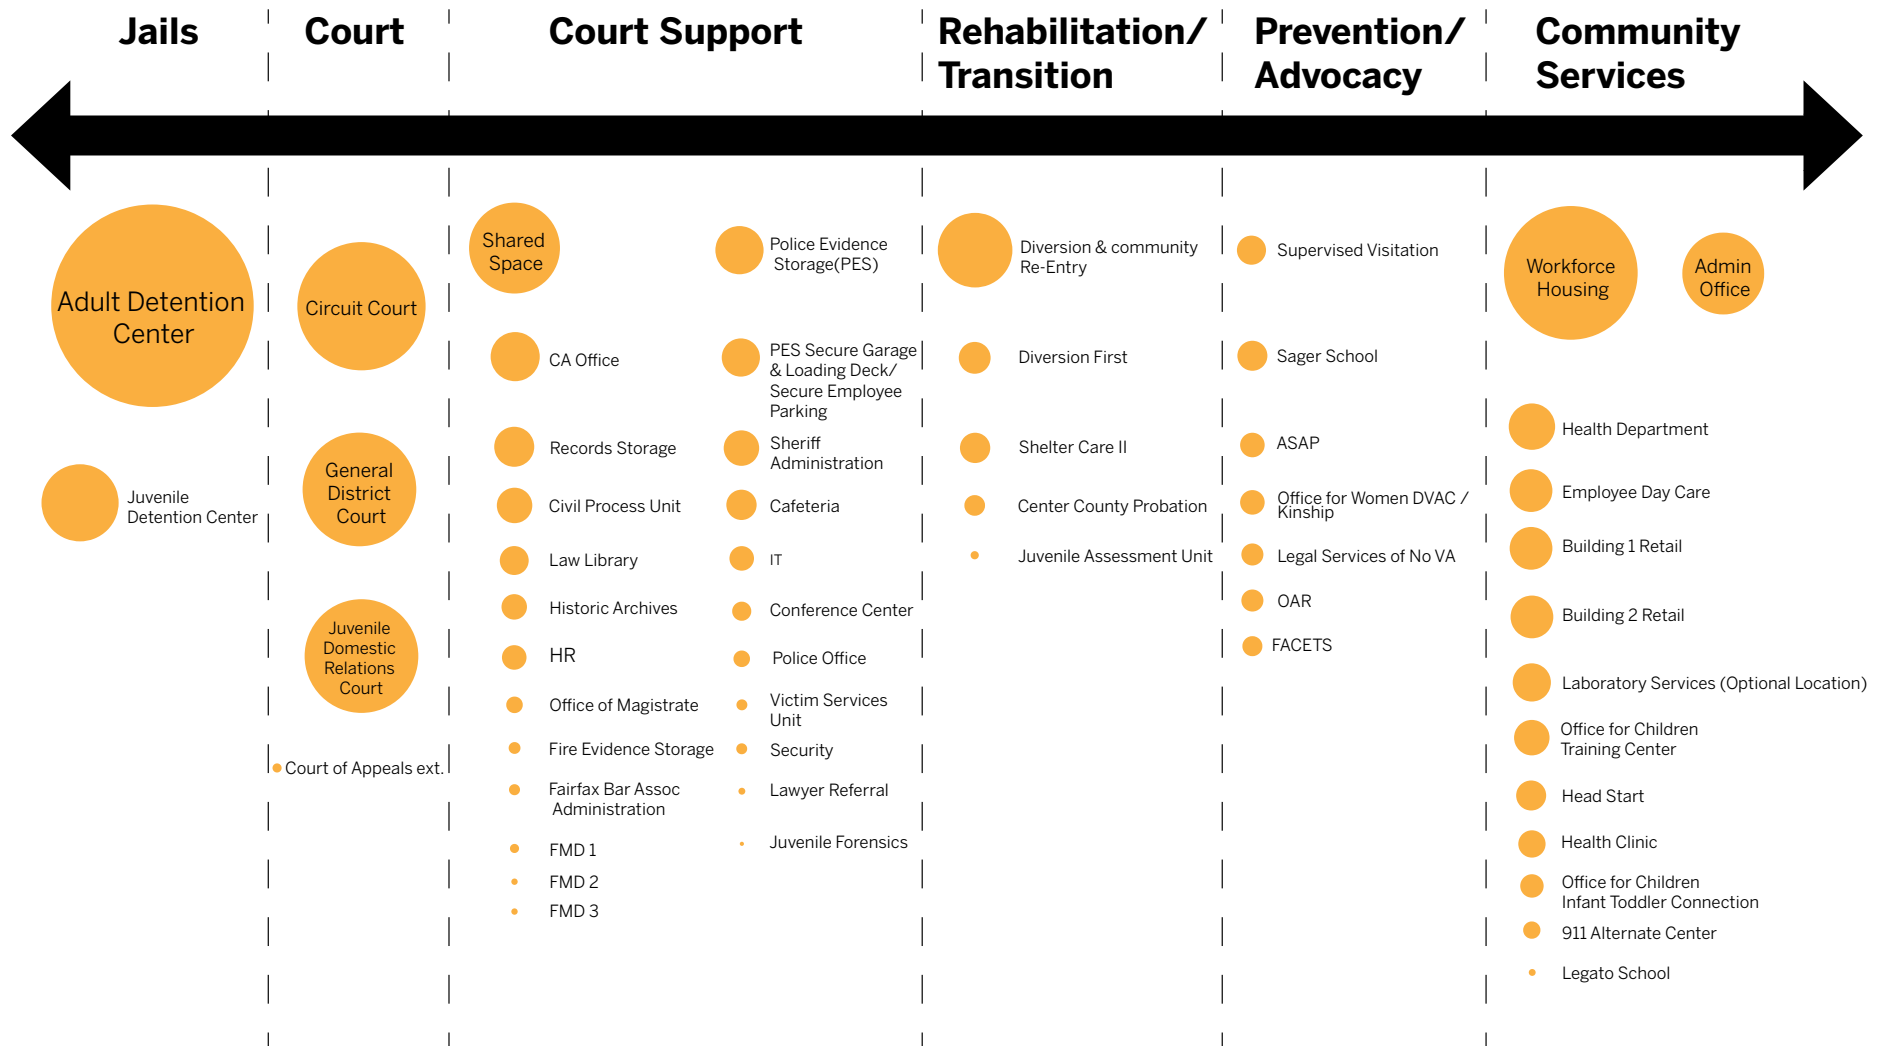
Jails

Court

Court Support

Rehabilitation/ Transition

Prevention/ Advocacy

Community Services

Adult Detention Center

Juvenile Detention Center

Circuit Court

General District Court

Juvenile Domestic Relations Court

Court of Appeals ext.

Shared Space

CA Office

Records Storage

Civil Process Unit

Law Library

Historic Archives

HR

Office of Magistrate

Fire Evidence Storage

Fairfax Bar Assoc Administration

FMD 1

FMD 2

FMD 3

Police Evidence Storage(PES)

PES Secure Garage & Loading Deck/ Secure Employee Parking

Sheriff Administration

Cafeteria

IT

Conference Center

Police Office

Victim Services Unit

Security

Lawyer Referral

Juvenile Forensics

Diversion & community Re-Entry

Diversion First

Shelter Care II

Center County Probation

Juvenile Assessment Unit

Supervised Visitation

Sager School

ASAP

Office for Women DVAC / Kinship

Legal Services of No VA

OAR

FACETS

Workforce Housing

Admin Office

Health Department

Employee Day Care

Building 1 Retail

Building 2 Retail

Laboratory Services (Optional Location)

Office for Children Training Center

Head Start

Health Clinic

Office for Children Infant Toddler Connection

911 Alternate Center

Legato School